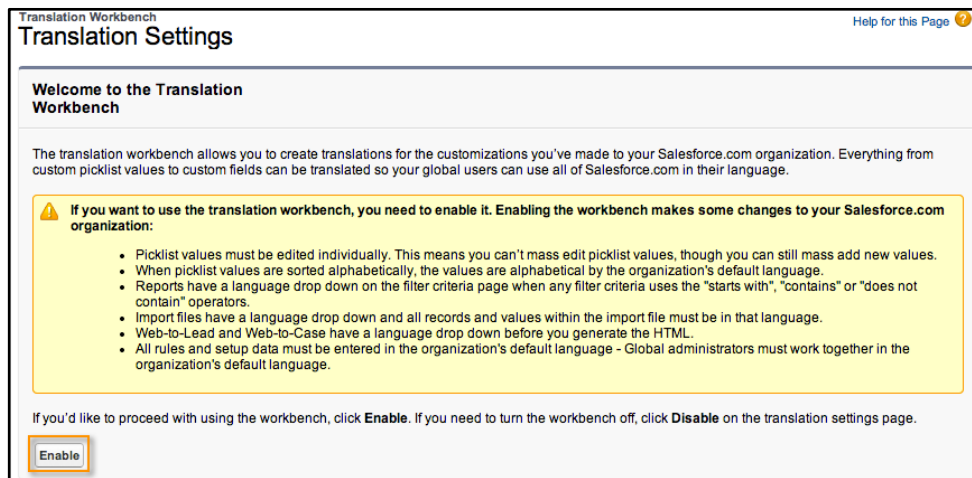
Translation Workbench
Translation Settings

Help for this Page

Welcome to the Translation Workbench

The translation workbench allows you to create translations for the customizations you've made to your Salesforce.com organization. Everything from custom picklist values to custom fields can be translated so your global users can use all of Salesforce.com in their language.

If you want to use the translation workbench, you need to enable it. Enabling the workbench makes some changes to your Salesforce.com organization:

- Picklist values must be edited individually. This means you can't mass edit picklist values, though you can still mass add new values.
- When picklist values are sorted alphabetically, the values are alphabetical by the organization's default language.
- Reports have a language drop down on the filter criteria page when any filter criteria uses the "starts with", "contains" or "does not contain" operators.
- Import files have a language drop down and all records and values within the import file must be in that language.
- Web-to-Lead and Web-to-Case have a language drop down before you generate the HTML.
- All rules and setup data must be entered in the organization's default language - Global administrators must work together in the organization's default language.

If you'd like to proceed with using the workbench, click **Enable**. If you need to turn the workbench off, click **Disable** on the translation settings page.

Enable